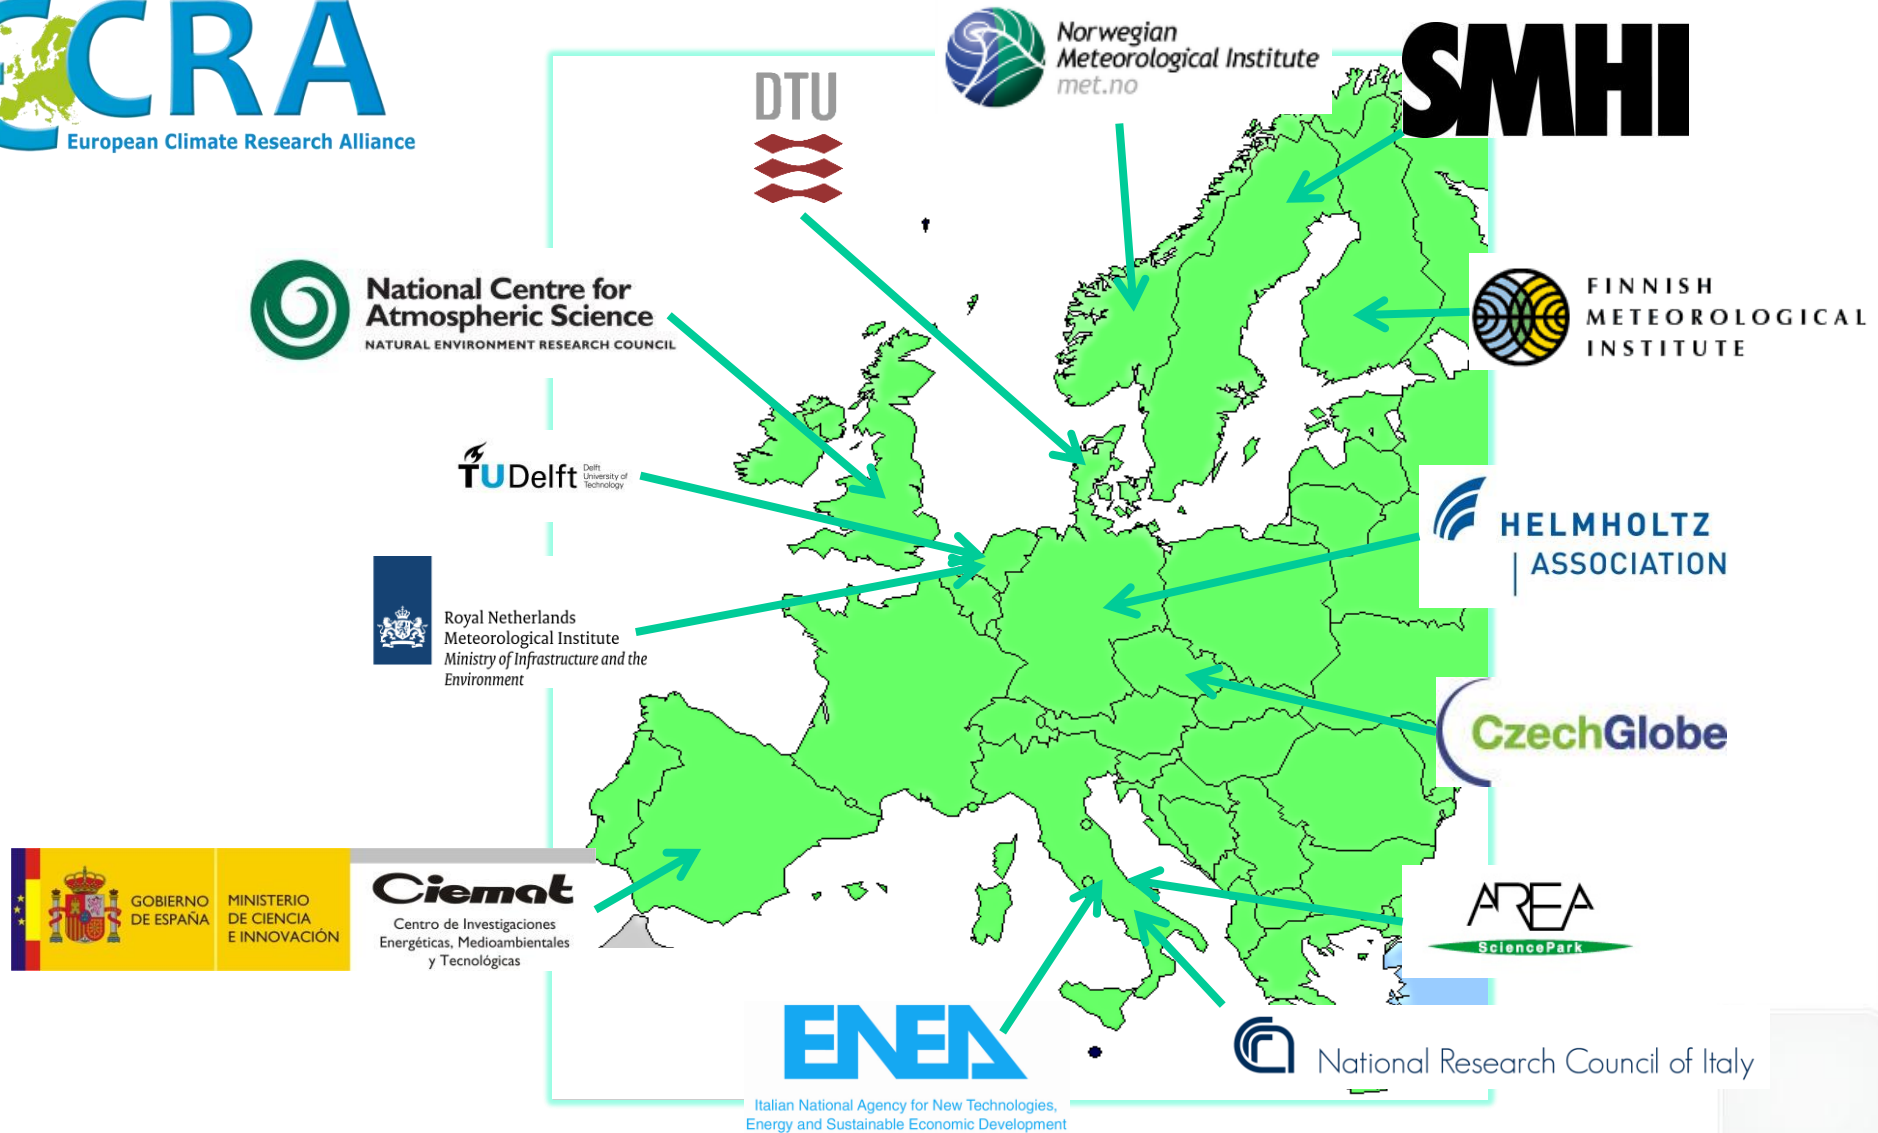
CRA
European Climate Research Alliance

DTU

Norwegian Meteorological Institute
met.no

SMHI

National Centre for Atmospheric Science
NATURAL ENVIRONMENT RESEARCH COUNCIL

FINNISH METEOROLOGICAL INSTITUTE

TUDelft Delft University of Technology

HELMHOLTZ
ASSOCIATION

Royal Netherlands Meteorological Institute
Ministry of Infrastructure and the Environment

CzechGlobe

GOBIERNO DE ESPAÑA
MINISTERIO DE CIENCIA E INNOVACIÓN

Ciemat
Centro de Investigaciones Energéticas, Medioambientales y Tecnológicas

AREA
SciencePark

ENEA
Italian National Agency for New Technologies, Energy and Sustainable Economic Development

National Research Council of Italy